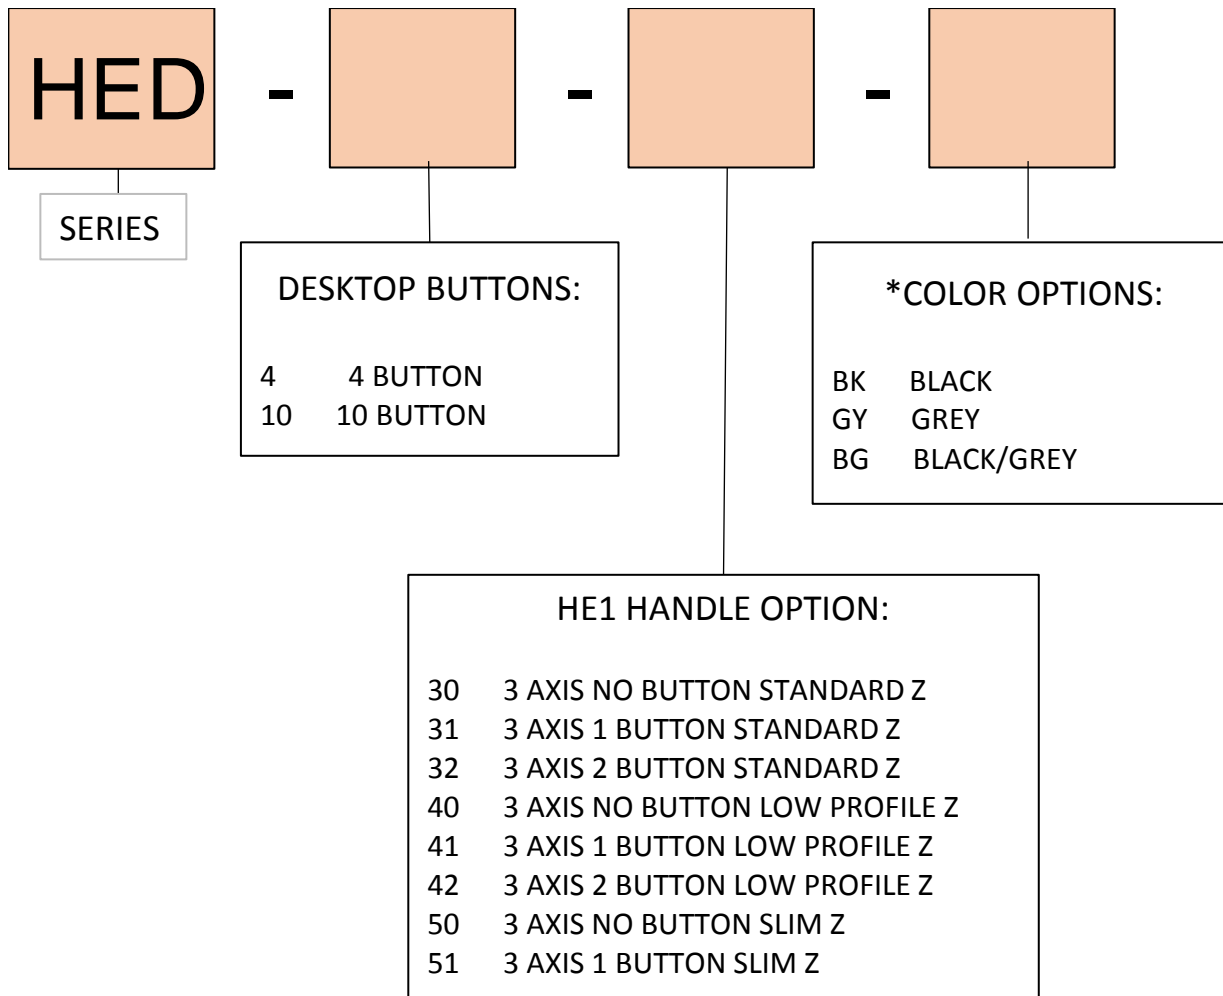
HED - - -

SERIES

DESKTOP BUTTONS:

4 4 BUTTON
10 10 BUTTON

*COLOR OPTIONS:

BK BLACK
GY GREY
BG BLACK/GREY

HE1 HANDLE OPTION:

30 3 AXIS NO BUTTON STANDARD Z
31 3 AXIS 1 BUTTON STANDARD Z
32 3 AXIS 2 BUTTON STANDARD Z
40 3 AXIS NO BUTTON LOW PROFILE Z
41 3 AXIS 1 BUTTON LOW PROFILE Z
42 3 AXIS 2 BUTTON LOW PROFILE Z
50 3 AXIS NO BUTTON SLIM Z
51 3 AXIS 1 BUTTON SLIM Z